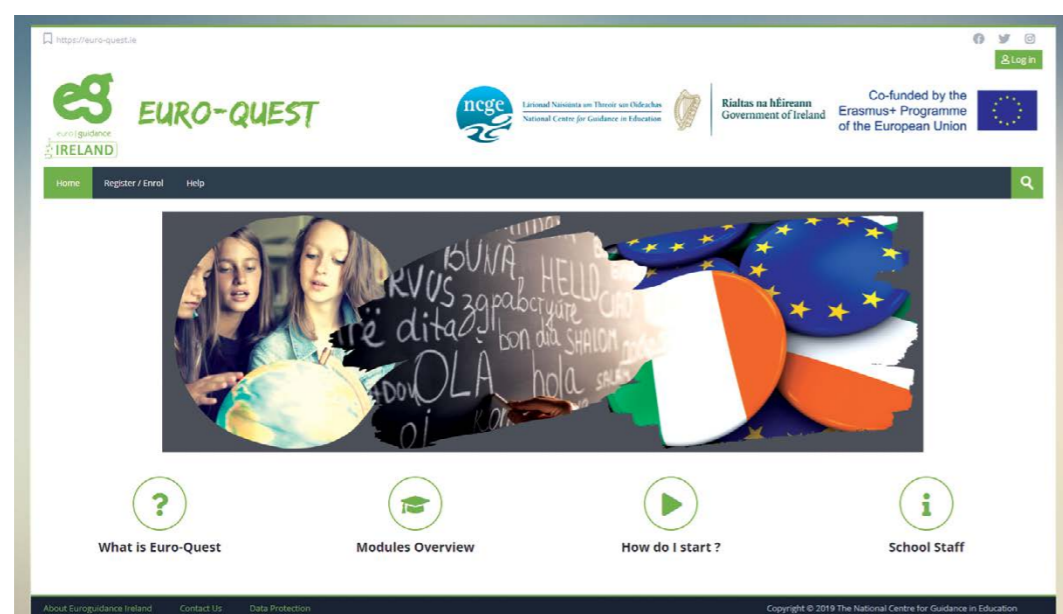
https://euro-quest.ie

Log in

eg euroguidance IRELAND

EURO-QUEST

ncge Lárionad Náisiúnta um Threoir san Oideachas National Centre for Guidance in Education

Rialtas na hÉireann Government of Ireland

Co-funded by the Erasmus+ Programme of the European Union

Home Register / Enrol Help

BUNĂ HELLO SERVUS здравствуйте ditë bon dia SHALOM OLÁ hola

What is Euro-Quest

Modules Overview

How do I start ?

School Staff

About Euroguidance Ireland Contact Us Data Protection

Copyright © 2019 The National Centre for Guidance in Education